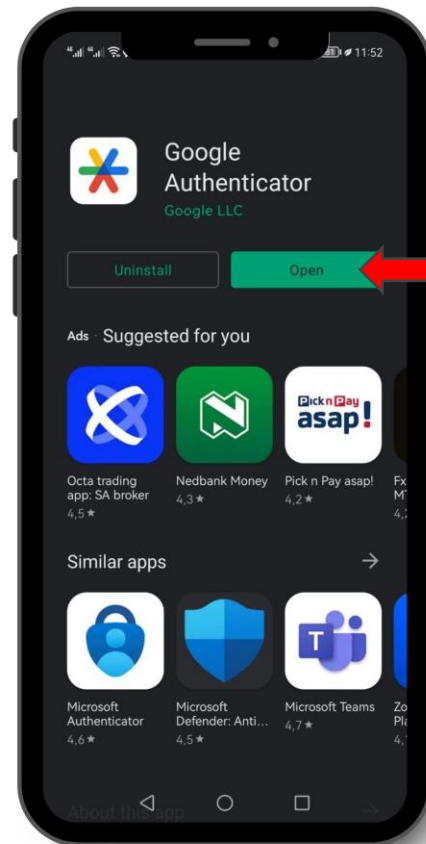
11:52

Google Authenticator
Google LLC

Uninstall
Open

Ads · Suggested for you

Octa trading app: SA broker
4,5 ★

Nedbank Money
4,3 ★

Pick n Pay asap!
4,2 ★

Fx
M
4,

Similar apps →

Microsoft Authenticator
4,6 ★

Microsoft Defender: Anti...
4,5 ★

Microsoft Teams
4,7 ★

Zo
Pl
4,

About this app →